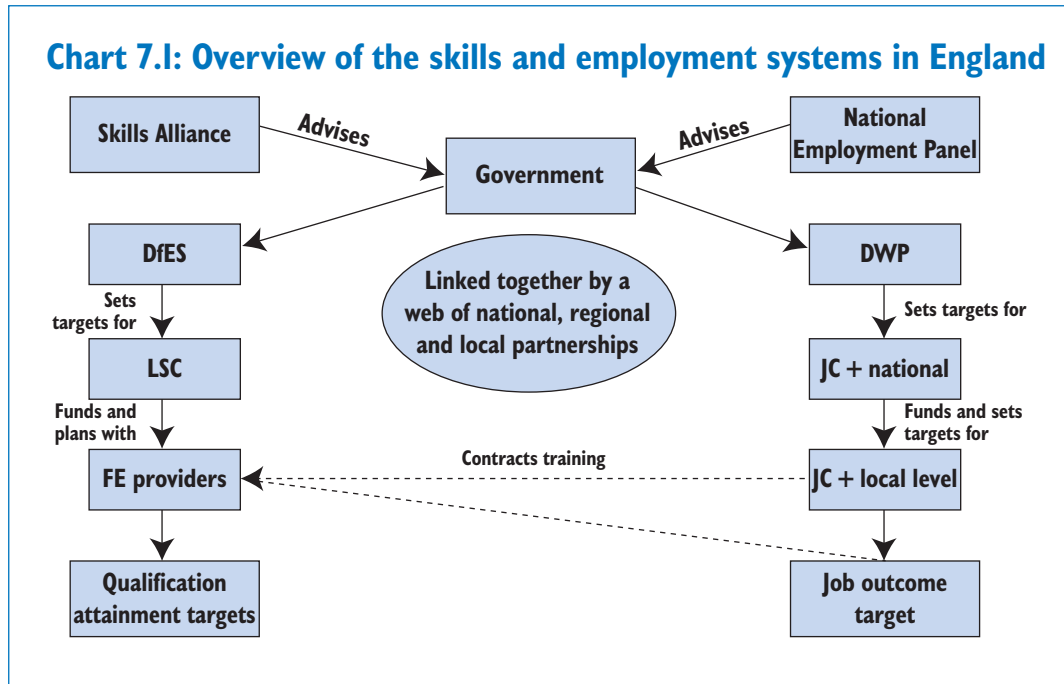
Chart 7.1: Overview of the skills and employment systems in England

Skills Alliance

Advises

Government

Advises

National Employment Panel

DfES

DWP

Linked together by a web of national, regional and local partnerships

Sets targets for

LSC

Sets targets for

JC + national

Funds and plans with

Funds and sets targets for

FE providers

Contracts training

JC + local level

Qualification attainment targets

Job outcome target